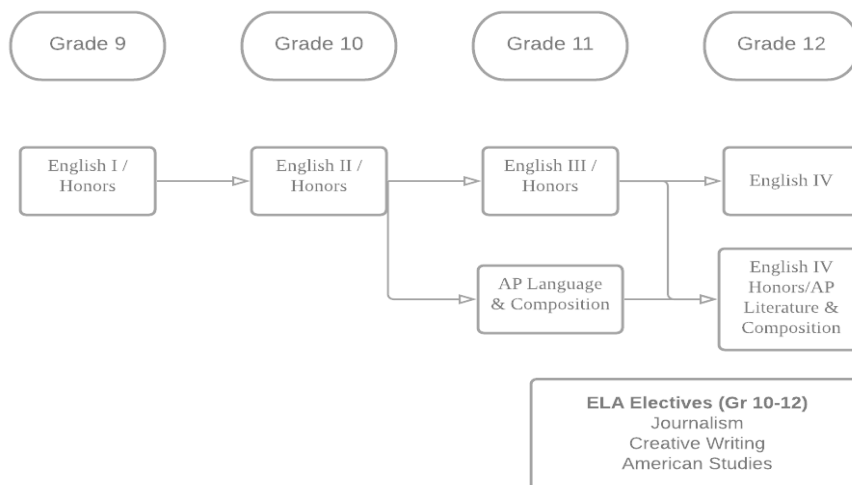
Grade 9

Grade 10

Grade 11

Grade 12

English I / Honors

English II / Honors

English III / Honors

English IV

AP Language & Composition

English IV Honors/AP Literature & Composition

ELA Electives (Gr 10-12)
Journalism
Creative Writing
American Studies